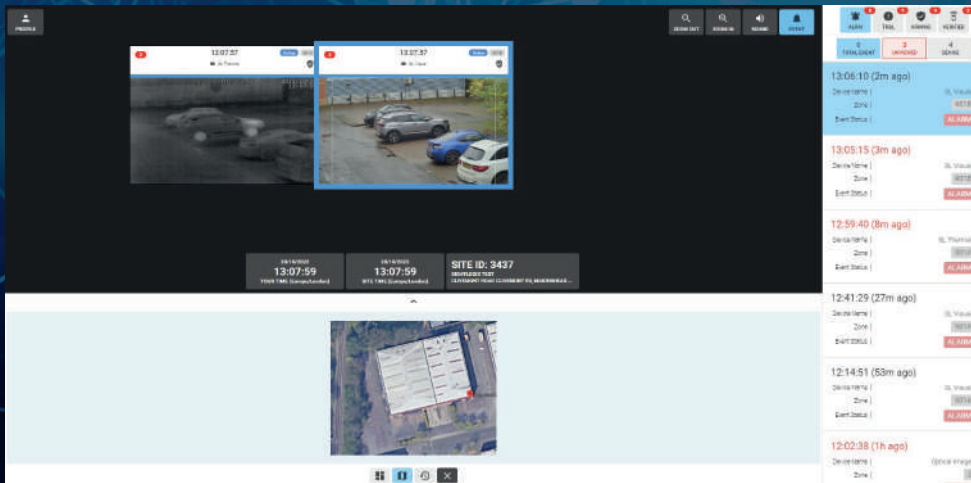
PROFILE

ZOOM OUT
ZOOM IN
SOUND
EVENT

13:07:37
13:07:37

13:07:59
YOUR TIME

13:07:59
SITE TIME

SITE ID: 3437

ALERT
TRIAL
ARMING
VERIFIED

TOTAL EVENT
2
UNVERIFIED
4
DEVICE

13:06:10 (2m ago)
Device Name |
Zone |
Event Status |
ALARM

13:05:15 (3m ago)
Device Name |
Zone |
Event Status |
ALARM

12:59:40 (8m ago)
Device Name |
Zone |
Event Status |
ALARM

12:41:29 (27m ago)
Device Name |
Zone |
Event Status |
ALARM

12:14:51 (53m ago)
Device Name |
Zone |
Event Status |
ALARM

12:02:38 (1h ago)
Device Name |
Zone |